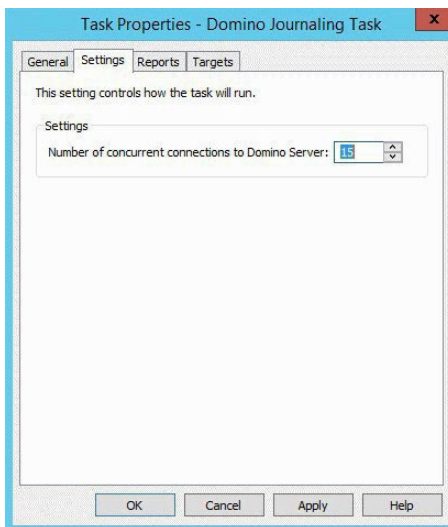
Task Properties - Domino Journaling Task

x

General | Settings | Reports | Targets

This setting controls how the task will run.

Settings

Number of concurrent connections to Domino Server: 15

OK | Cancel | Apply | Help